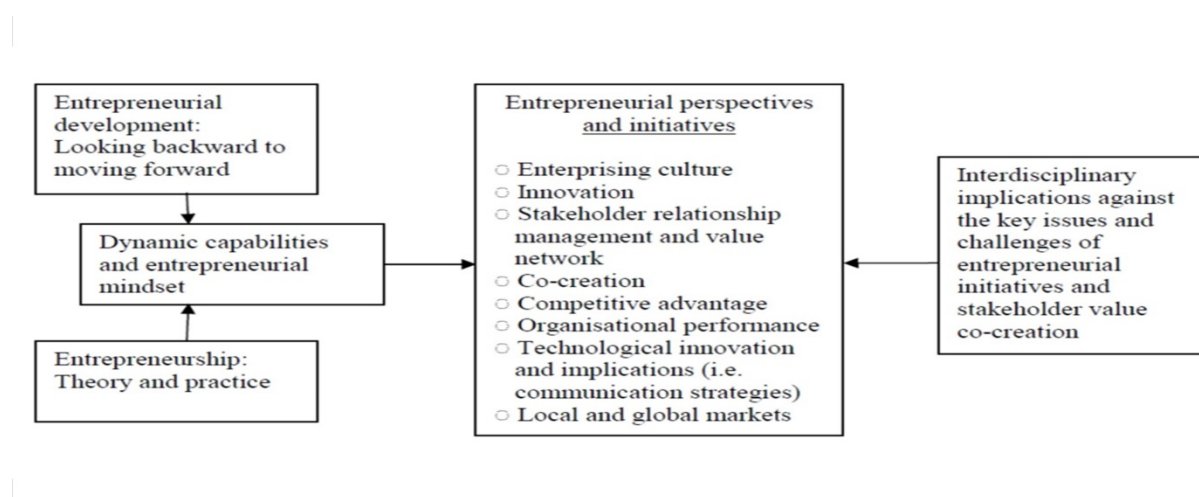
Entrepreneurial development: Looking backward to moving forward

Dynamic capabilities and entrepreneurial mindset

Entrepreneurship: Theory and practice

Entrepreneurial perspectives and initiatives

○ Enterprising culture
○ Innovation
○ Stakeholder relationship management and value network
○ Co-creation
○ Competitive advantage
○ Organisational performance
○ Technological innovation and implications (i.e. communication strategies)
○ Local and global markets

Interdisciplinary implications against the key issues and challenges of entrepreneurial initiatives and stakeholder value co-creation